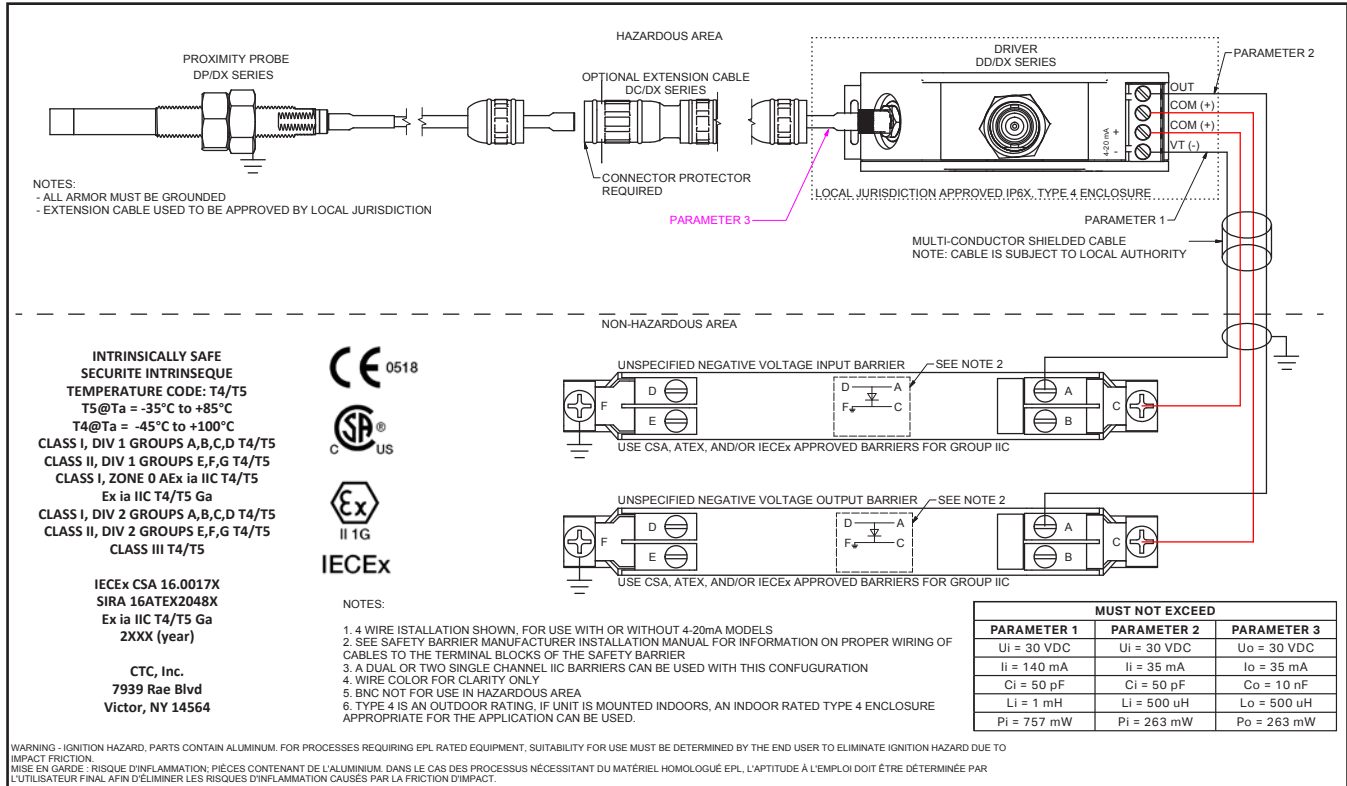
HAZARDOUS AREA

PROXIMITY PROBE
DP/DX SERIES

OPTIONAL EXTENSION CABLE
DC/DX SERIES

DRIVER
DD/DX SERIES

PARAMETER 2

OUT
COM (+)
COM (+)
VT (-)
4-20 mA
+
-

CONNECTOR PROTECTOR REQUIRED

LOCAL JURISDICTION APPROVED IP6X, TYPE 4 ENCLOSURE

NOTES:
- ALL ARMOR MUST BE GROUNDED
- EXTENSION CABLE USED TO BE APPROVED BY LOCAL JURISDICTION

PARAMETER 3

PARAMETER 1

MULTI-CONDUCTOR SHIELDED CABLE
NOTE: CABLE IS SUBJECT TO LOCAL AUTHORITY

NON-HAZARDOUS AREA

INTRINSICALLY SAFE
SECURITE INTRINSEQUE
TEMPERATURE CODE: T4/T5
T5@Ta = -35°C to +85°C
T4@Ta = -45°C to +100°C
CLASS I, DIV 1 GROUPS A,B,C,D T4/T5
CLASS II, DIV 1 GROUPS E,F,G T4/T5
CLASS I, ZONE 0 AEx ia IIC T4/T5
Ex ia IIC T4/T5 Ga
CLASS I, DIV 2 GROUPS A,B,C,D T4/T5
CLASS II, DIV 2 GROUPS E,F,G T4/T5
CLASS III T4/T5

IECEx CSA 16.0017X
SIRA 16ATEX2048X
Ex ia IIC T4/T5 Ga
2XXX (year)

CTC, Inc.
7939 Rae Blvd
Victor, NY 14564

CE 0518

C US

II 1G

IECEx

UNSPECIFIED NEGATIVE VOLTAGE INPUT BARRIER
SEE NOTE 2
D
E
F
D A
F C
A
B
C
USE CSA, ATEX, AND/OR IECEx APPROVED BARRIERS FOR GROUP IIC

UNSPECIFIED NEGATIVE VOLTAGE OUTPUT BARRIER
SEE NOTE 2
D
E
F
D A
F C
A
B
C
USE CSA, ATEX, AND/OR IECEx APPROVED BARRIERS FOR GROUP IIC

NOTES:

1. 4 WIRE INSTALLATION SHOWN, FOR USE WITH OR WITHOUT 4-20mA MODELS
2. SEE SAFETY BARRIER MANUFACTURER INSTALLATION MANUAL FOR INFORMATION ON PROPER WIRING OF CABLES TO THE TERMINAL BLOCKS OF THE SAFETY BARRIER
3. A DUAL OR TWO SINGLE CHANNEL IIC BARRIERS CAN BE USED WITH THIS CONFIGURATION
4. WIRE COLOR FOR CLARITY ONLY
5. BNC NOT FOR USE IN HAZARDOUS AREA
6. TYPE 4 IS AN OUTDOOR RATING, IF UNIT IS MOUNTED INDOORS, AN INDOOR RATED TYPE 4 ENCLOSURE APPROPRIATE FOR THE APPLICATION CAN BE USED.

| MUST NOT EXCEED | | |
|---|---|---|
| PARAMETER 1 | PARAMETER 2 | PARAMETER 3 |
| Ui = 30 VDC | Ui = 30 VDC | Uo = 30 VDC |
| Ii = 140 mA | Ii = 35 mA | Io = 35 mA |
| Ci = 50 pF | Ci = 50 pF | Co = 10 nF |
| Li = 1 mH | Li = 500 uH | Lo = 500 uH |
| Pi = 757 mW | Pi = 263 mW | Po = 263 mW |

WARNING - IGNITION HAZARD, PARTS CONTAIN ALUMINUM. FOR PROCESSES REQUIRING EPL RATED EQUIPMENT, SUITABILITY FOR USE MUST BE DETERMINED BY THE END USER TO ELIMINATE IGNITION HAZARD DUE TO IMPACT FRICTION.
MISE EN GARDE : RISQUE D'INFLAMMATION; PIÈCES CONTENANT DE L'ALUMINIUM. DANS LE CAS DES PROCESSUS NÉCESSITANT DU MATÉRIEL HOMOLOGUÉ EPL, L'APTITUDE À L'EMPLOI DOIT ÊTRE DÉTERMINÉE PAR L'UTILISATEUR FINAL AFIN D'ÉLIMINER LES RISQUES D'INFLAMMATION CAUSÉS PAR LA FRICTION D'IMPACT.